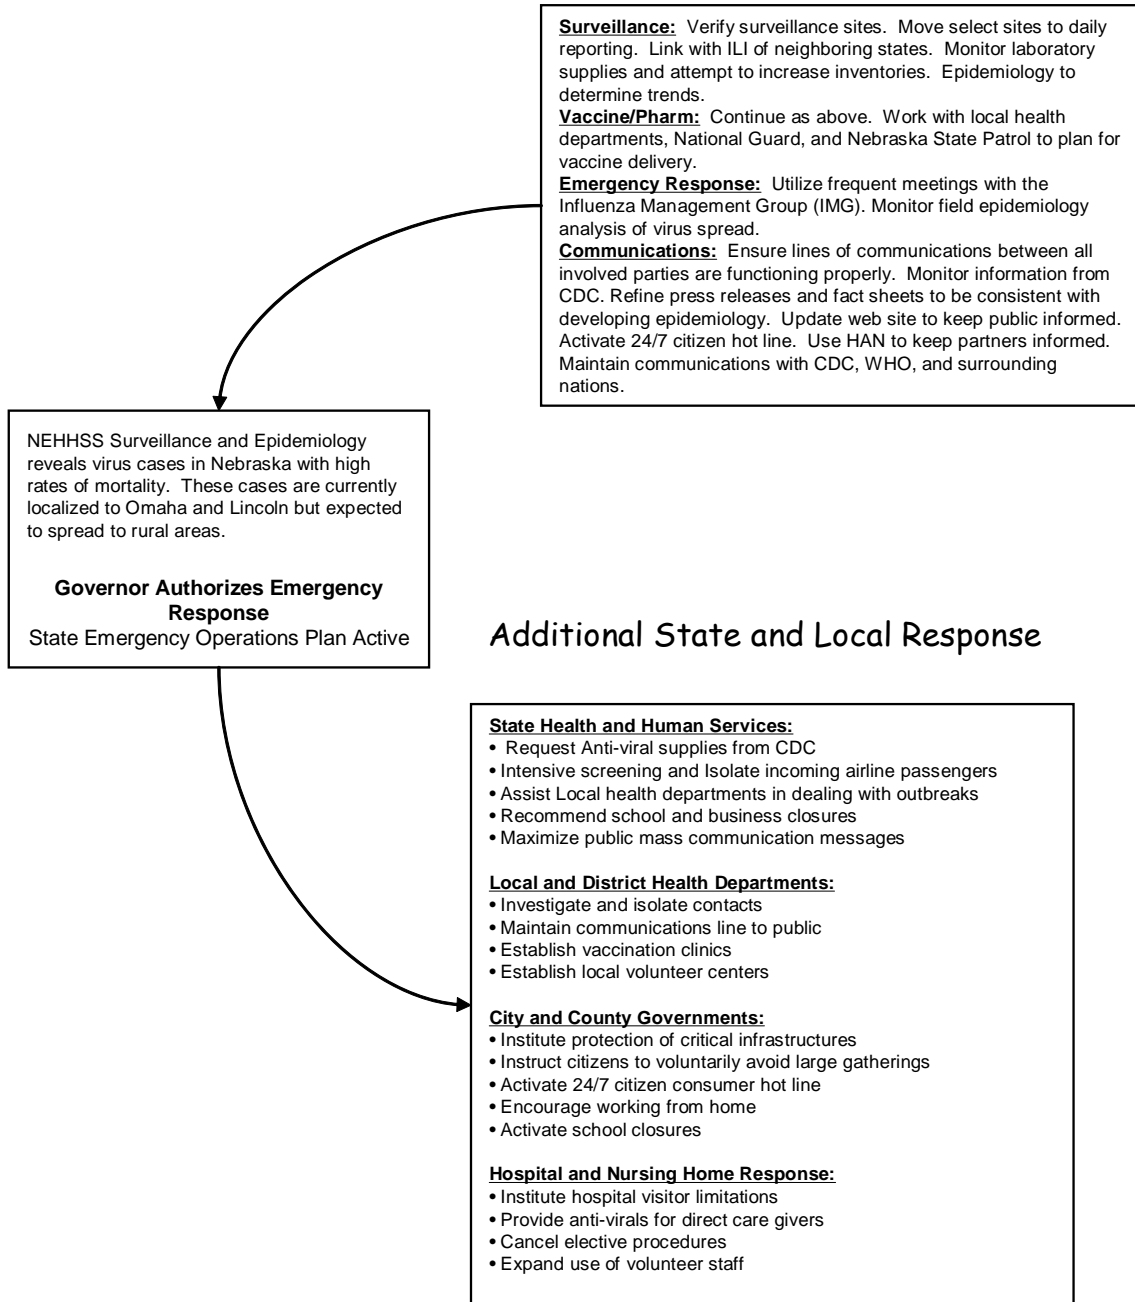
**Surveillance:** Verify surveillance sites. Move select sites to daily reporting. Link with ILI of neighboring states. Monitor laboratory supplies and attempt to increase inventories. Epidemiology to determine trends.
**Vaccine/Pharm:** Continue as above. Work with local health departments, National Guard, and Nebraska State Patrol to plan for vaccine delivery.
**Emergency Response:** Utilize frequent meetings with the Influenza Management Group (IMG). Monitor field epidemiology analysis of virus spread.
**Communications:** Ensure lines of communications between all involved parties are functioning properly. Monitor information from CDC. Refine press releases and fact sheets to be consistent with developing epidemiology. Update web site to keep public informed. Activate 24/7 citizen hot line. Use HAN to keep partners informed. Maintain communications with CDC, WHO, and surrounding nations.

NEHHSS Surveillance and Epidemiology reveals virus cases in Nebraska with high rates of mortality. These cases are currently localized to Omaha and Lincoln but expected to spread to rural areas.

**Governor Authorizes Emergency Response**
State Emergency Operations Plan Active

Additional State and Local Response

**State Health and Human Services:**
• Request Anti-viral supplies from CDC
• Intensive screening and Isolate incoming airline passengers
• Assist Local health departments in dealing with outbreaks
• Recommend school and business closures
• Maximize public mass communication messages

**Local and District Health Departments:**
• Investigate and isolate contacts
• Maintain communications line to public
• Establish vaccination clinics
• Establish local volunteer centers

**City and County Governments:**
• Institute protection of critical infrastructures
• Instruct citizens to voluntarily avoid large gatherings
• Activate 24/7 citizen consumer hot line
• Encourage working from home
• Activate school closures

**Hospital and Nursing Home Response:**
• Institute hospital visitor limitations
• Provide anti-virals for direct care givers
• Cancel elective procedures
• Expand use of volunteer staff